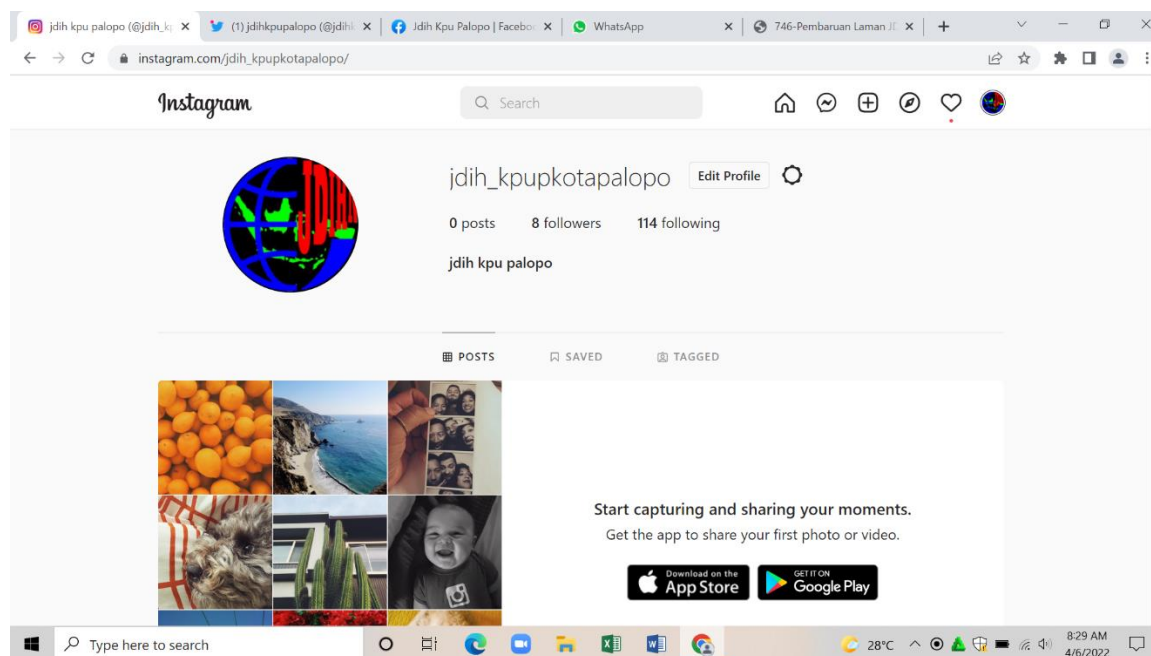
jdih kpu palopo (@jdih_k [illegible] ×
(1) jdihkpupalopo (@jdih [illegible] ×
Jdih Kpu Palopo | Facebo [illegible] ×
WhatsApp ×
746-Pembaruan Laman J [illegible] ×
+

instagram.com/jdih_kpupkotapalopo/

Instagram
Search

JDIH

jdih_kpupkotapalopo
Edit Profile

0 posts 8 followers 114 following

jdih kpu palopo

POSTS SAVED TAGGED

Start capturing and sharing your moments.
Get the app to share your first photo or video.

Download on the App Store
GET IT ON Google Play

Type here to search
28°C
8:29 AM
4/6/2022